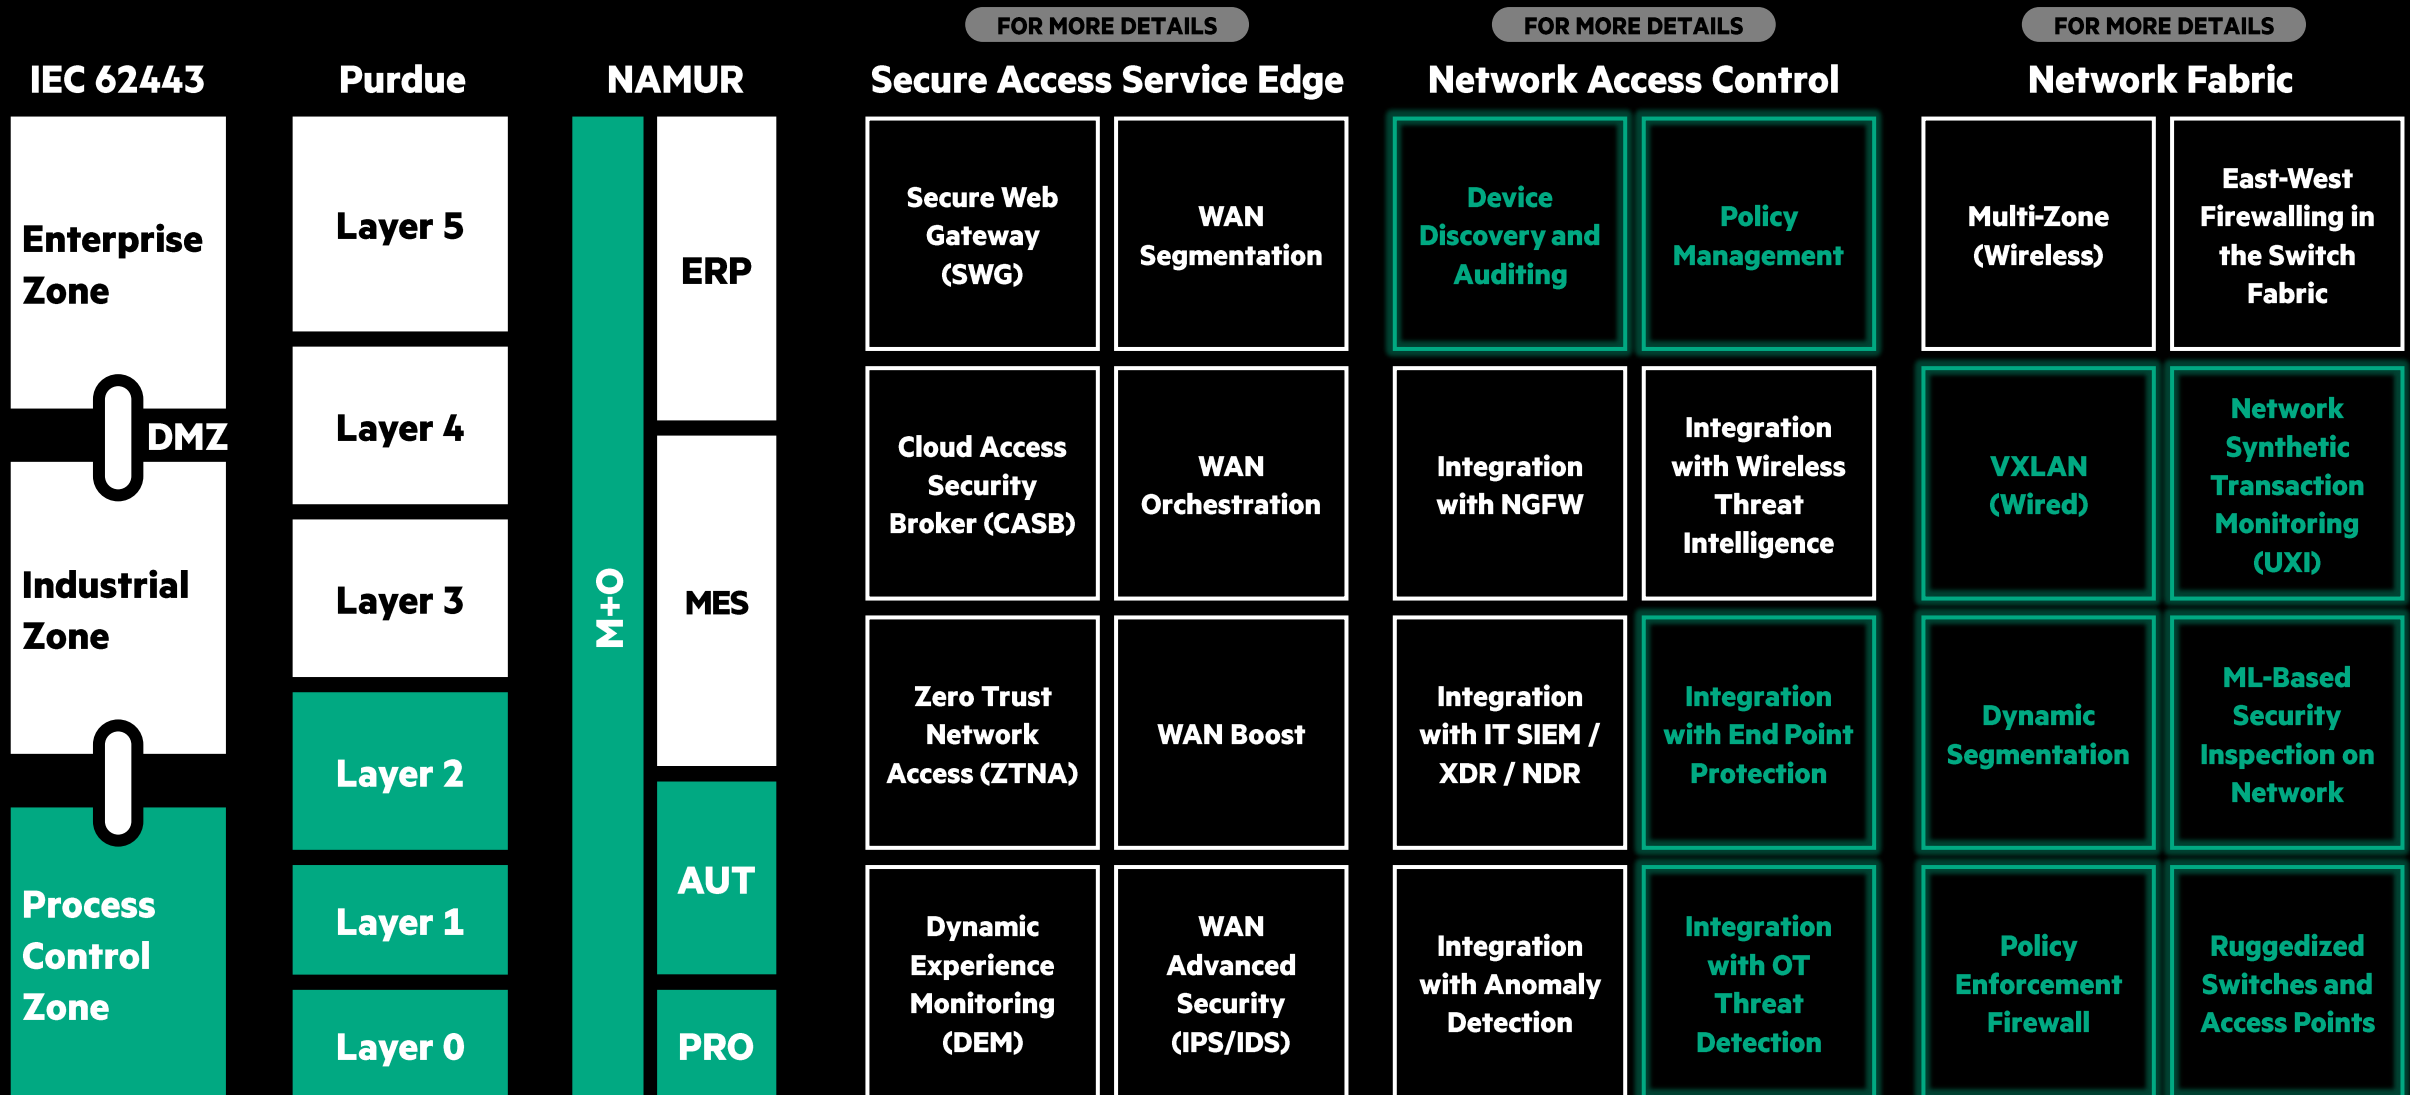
IEC 62443

Enterprise Zone

DMZ

Industrial Zone

Process Control Zone

Purdue

Layer 5

Layer 4

Layer 3

Layer 2

Layer 1

Layer 0

NAMUR

M+O

ERP

MES

AUT

PRO

FOR MORE DETAILS

Secure Access Service Edge

Secure Web Gateway (SWG)

WAN Segmentation

Cloud Access Security Broker (CASB)

WAN Orchestration

Zero Trust Network Access (ZTNA)

WAN Boost

Dynamic Experience Monitoring (DEM)

WAN Advanced Security (IPS/IDS)

FOR MORE DETAILS

Network Access Control

Device Discovery and Auditing

Policy Management

Integration with NGFW

Integration with Wireless Threat Intelligence

Integration with IT SIEM / XDR / NDR

Integration with End Point Protection

Integration with Anomaly Detection

Integration with OT Threat Detection

FOR MORE DETAILS

Network Fabric

Multi-Zone (Wireless)

East-West Firewalling in the Switch Fabric

VXLAN (Wired)

Network Synthetic Transaction Monitoring (UXI)

Dynamic Segmentation

ML-Based Security Inspection on Network

Policy Enforcement Firewall

Ruggedized Switches and Access Points